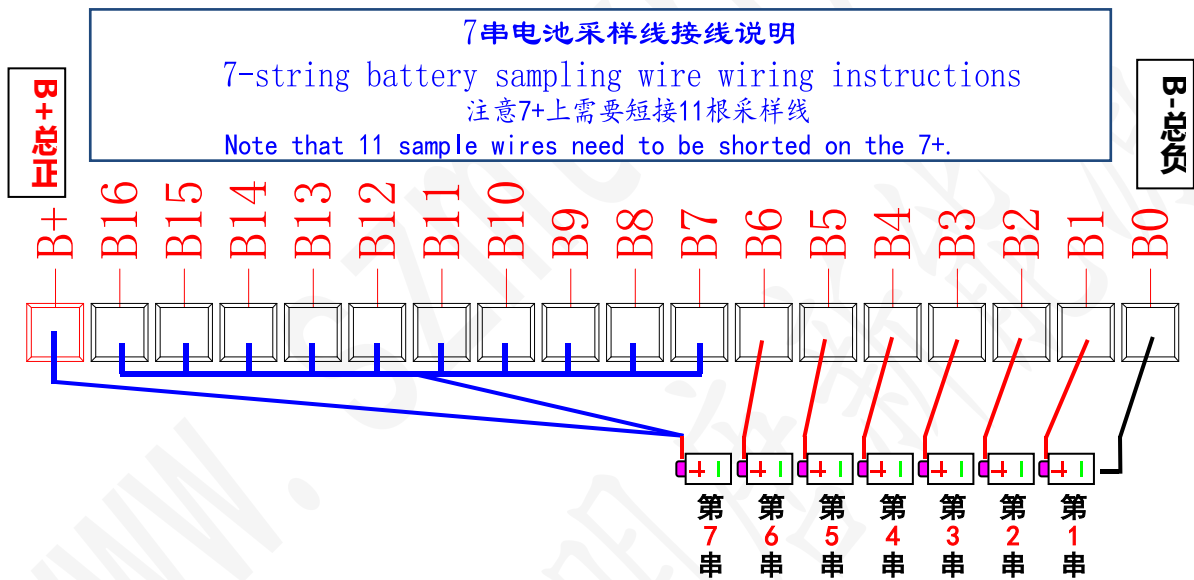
7串电池采样线接线说明

7-string battery sampling wire wiring instructions

注意7+上需要短接11根采样线

Note that 11 sample wires need to be shorted on the 7+.

B+总正

B-总负

B+ B16 B15 B14 B13 B12 B11 B10 B9 B8 B7 B6 B5 B4 B3 B2 B1 B0

第7串 第6串 第5串 第4串 第3串 第2串 第1串